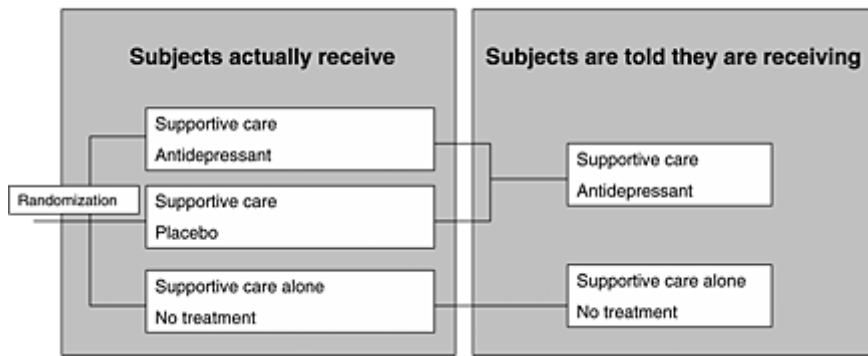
Subjects actually receive

Subjects are told they are receiving

Randomization

Supportive care
Antidepressant

Supportive care
Placebo

Supportive care alone
No treatment

Supportive care
Antidepressant

Supportive care alone
No treatment